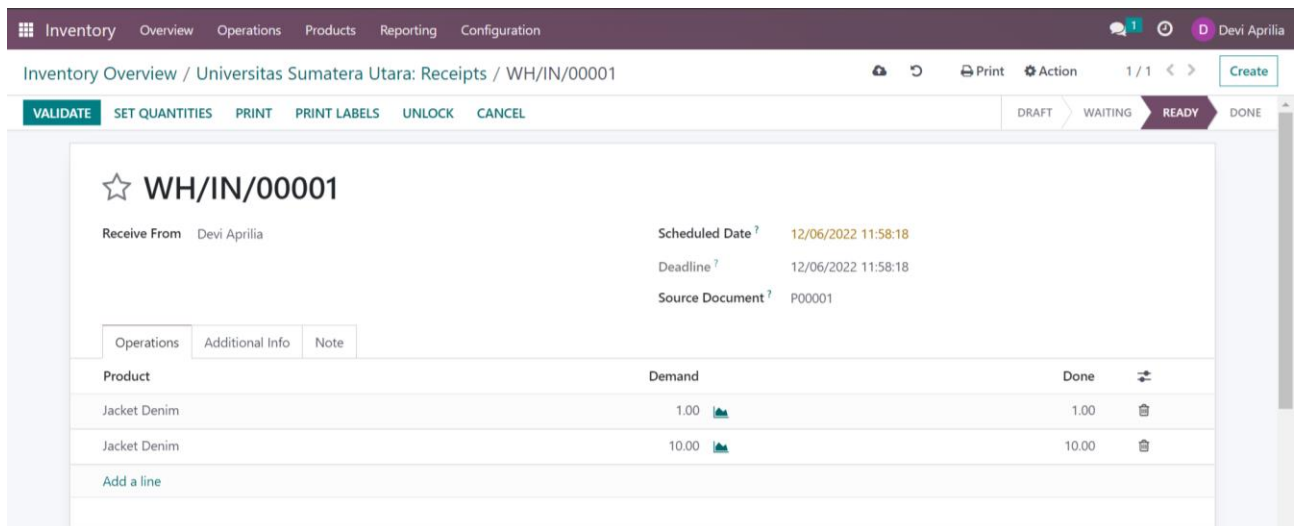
Inventory Overview Operations Products Reporting Configuration 1 D Devi Aprilia

Inventory Overview / Universitas Sumatera Utara: Receipts / WH/IN/00001 Print Action 1 / 1 Create

VALIDATE SET QUANTITIES PRINT PRINT LABELS UNLOCK CANCEL DRAFT WAITING READY DONE

☆ WH/IN/00001

Receive From Devi Aprilia

Scheduled Date ? 12/06/2022 11:58:18
Deadline ? 12/06/2022 11:58:18
Source Document ? P00001

Operations Additional Info Note

| Product | Demand | Done |
|---|---|---|
| Jacket Denim | 1.00 | 1.00 |
| Jacket Denim | 10.00 | 10.00 |

Add a line